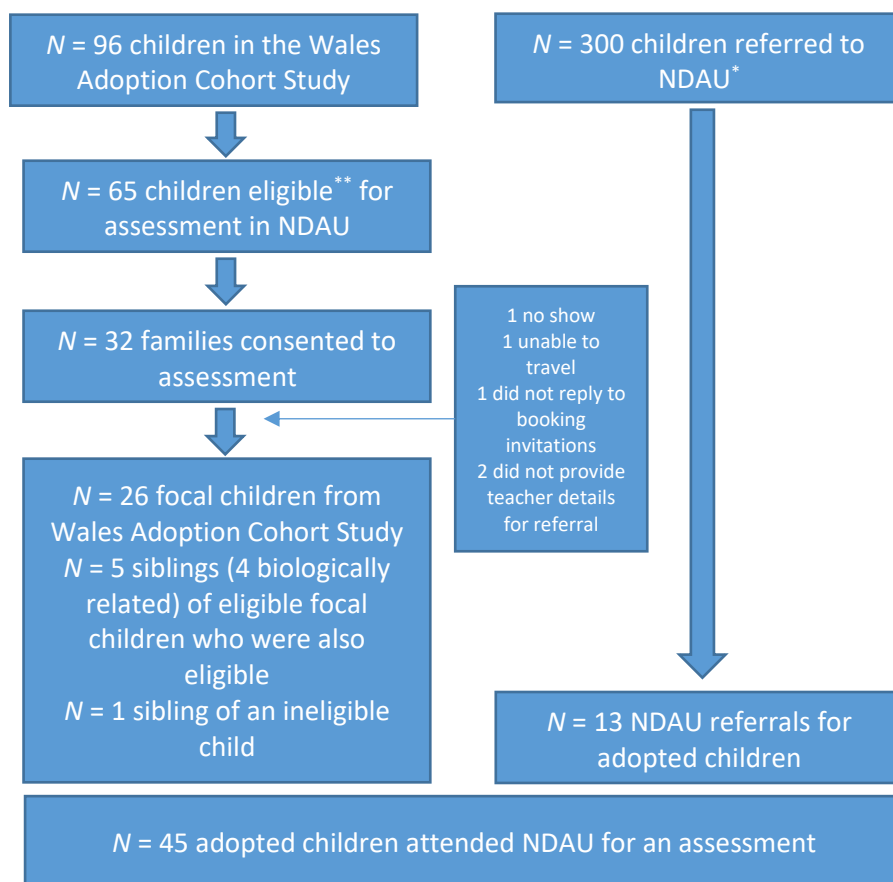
$N$ = 96 children in the Wales Adoption Cohort Study

$N$ = 300 children referred to NDAU*

$N$ = 65 children eligible** for assessment in NDAU

$N$ = 32 families consented to assessment

1 no show
1 unable to travel
1 did not reply to booking invitations
2 did not provide teacher details for referral

$N$ = 26 focal children from Wales Adoption Cohort Study
$N$ = 5 siblings (4 biologically related) of eligible focal children who were also eligible
$N$ = 1 sibling of an ineligible child

$N$ = 13 NDAU referrals for adopted children

$N$ = 45 adopted children attended NDAU for an assessment